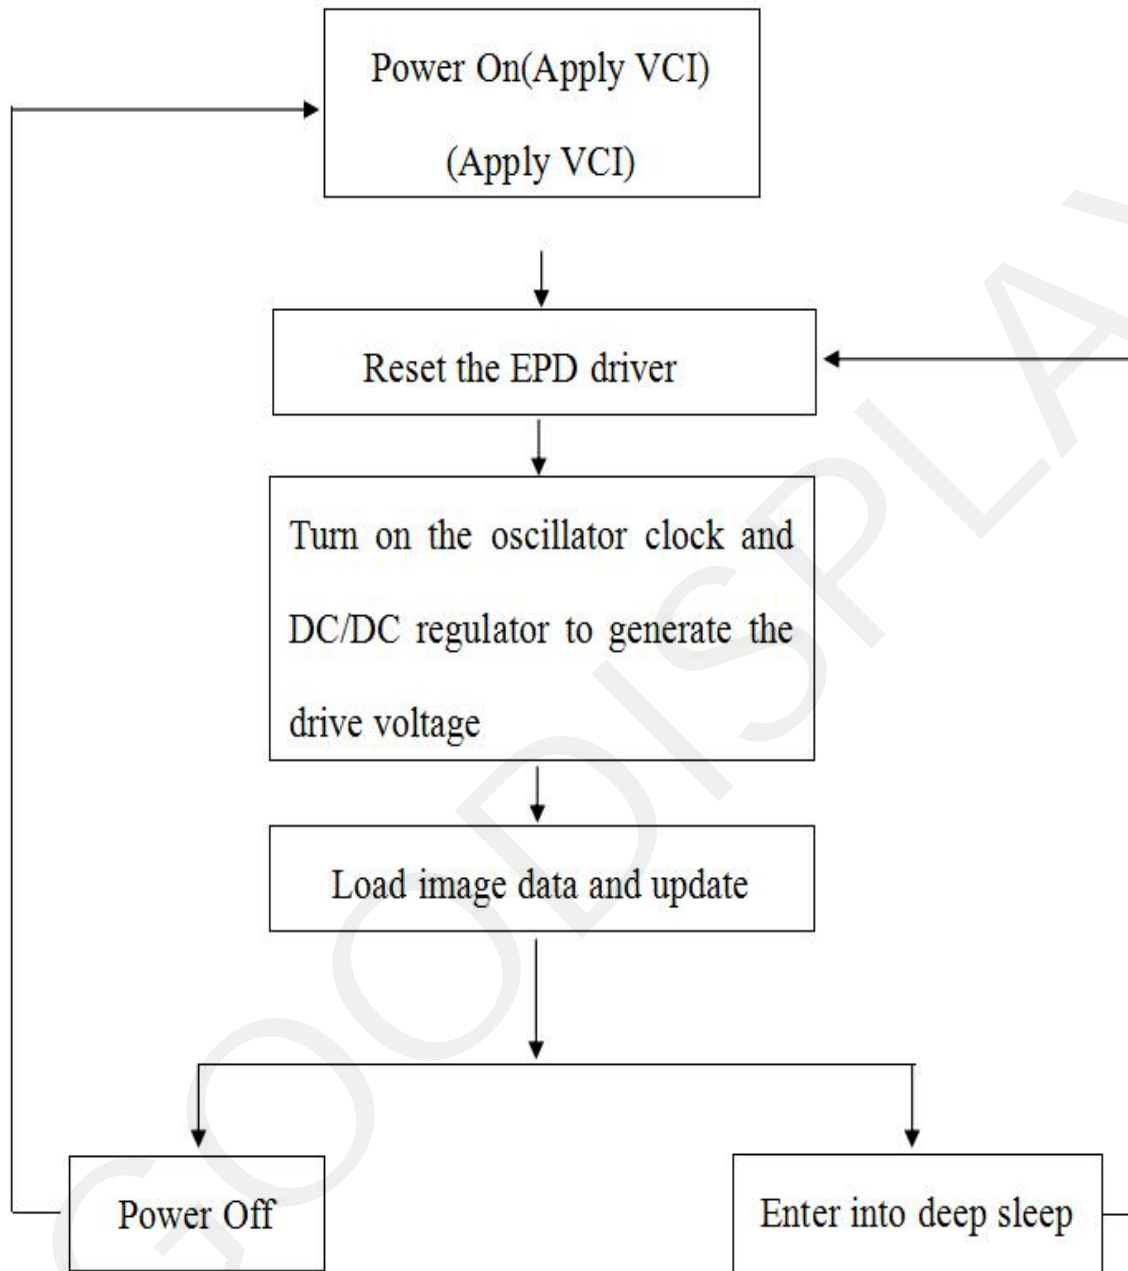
Power On(Apply VCI)

(Apply VCI)

Reset the EPD driver

Turn on the oscillator clock and DC/DC regulator to generate the drive voltage

Load image data and update

Power Off

Enter into deep sleep

GOODISPLAY